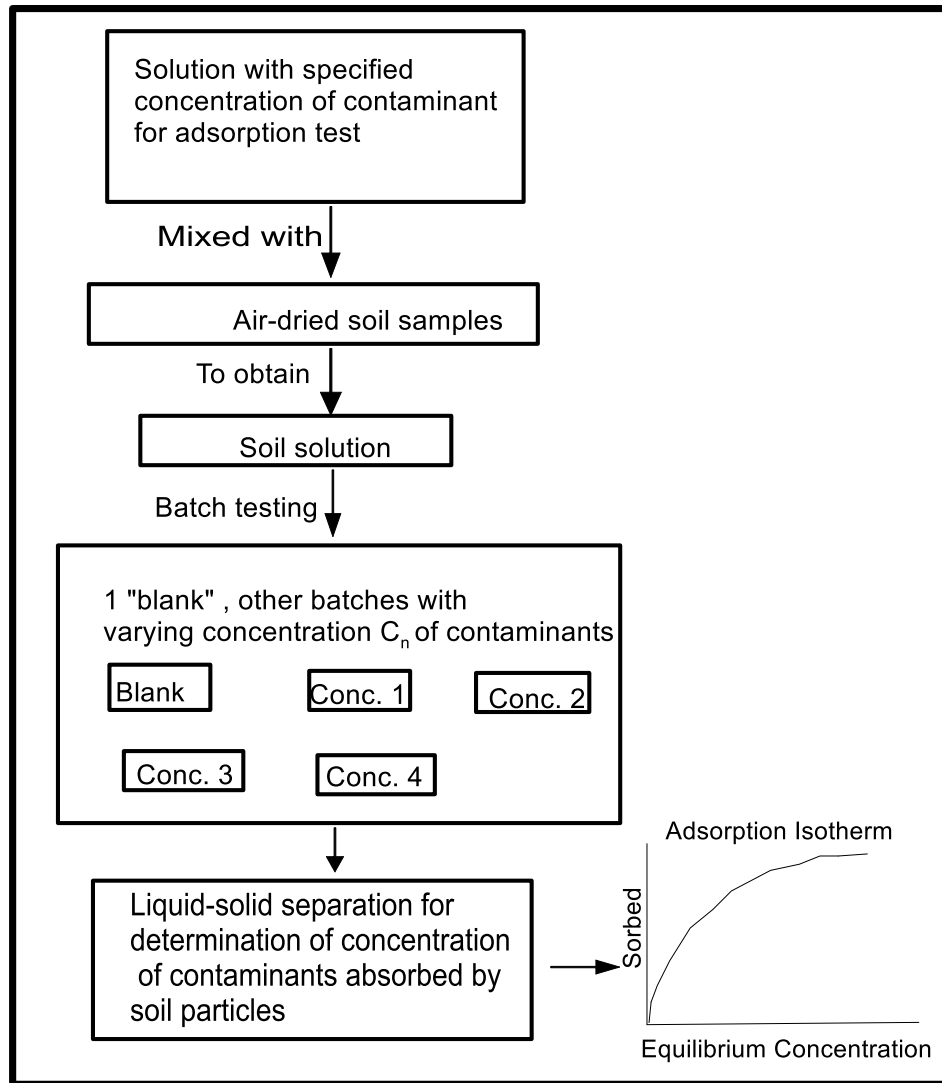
Solution with specified concentration of contaminant for adsorption test

Mixed with

Air-dried soil samples

To obtain

Soil solution

Batch testing

1 "blank" , other batches with varying concentration $C_n$ of contaminants

Blank

Conc. 1

Conc. 2

Conc. 3

Conc. 4

Liquid-solid separation for determination of concentration of contaminants absorbed by soil particles

Adsorption Isotherm

Sorbed

Equilibrium Concentration